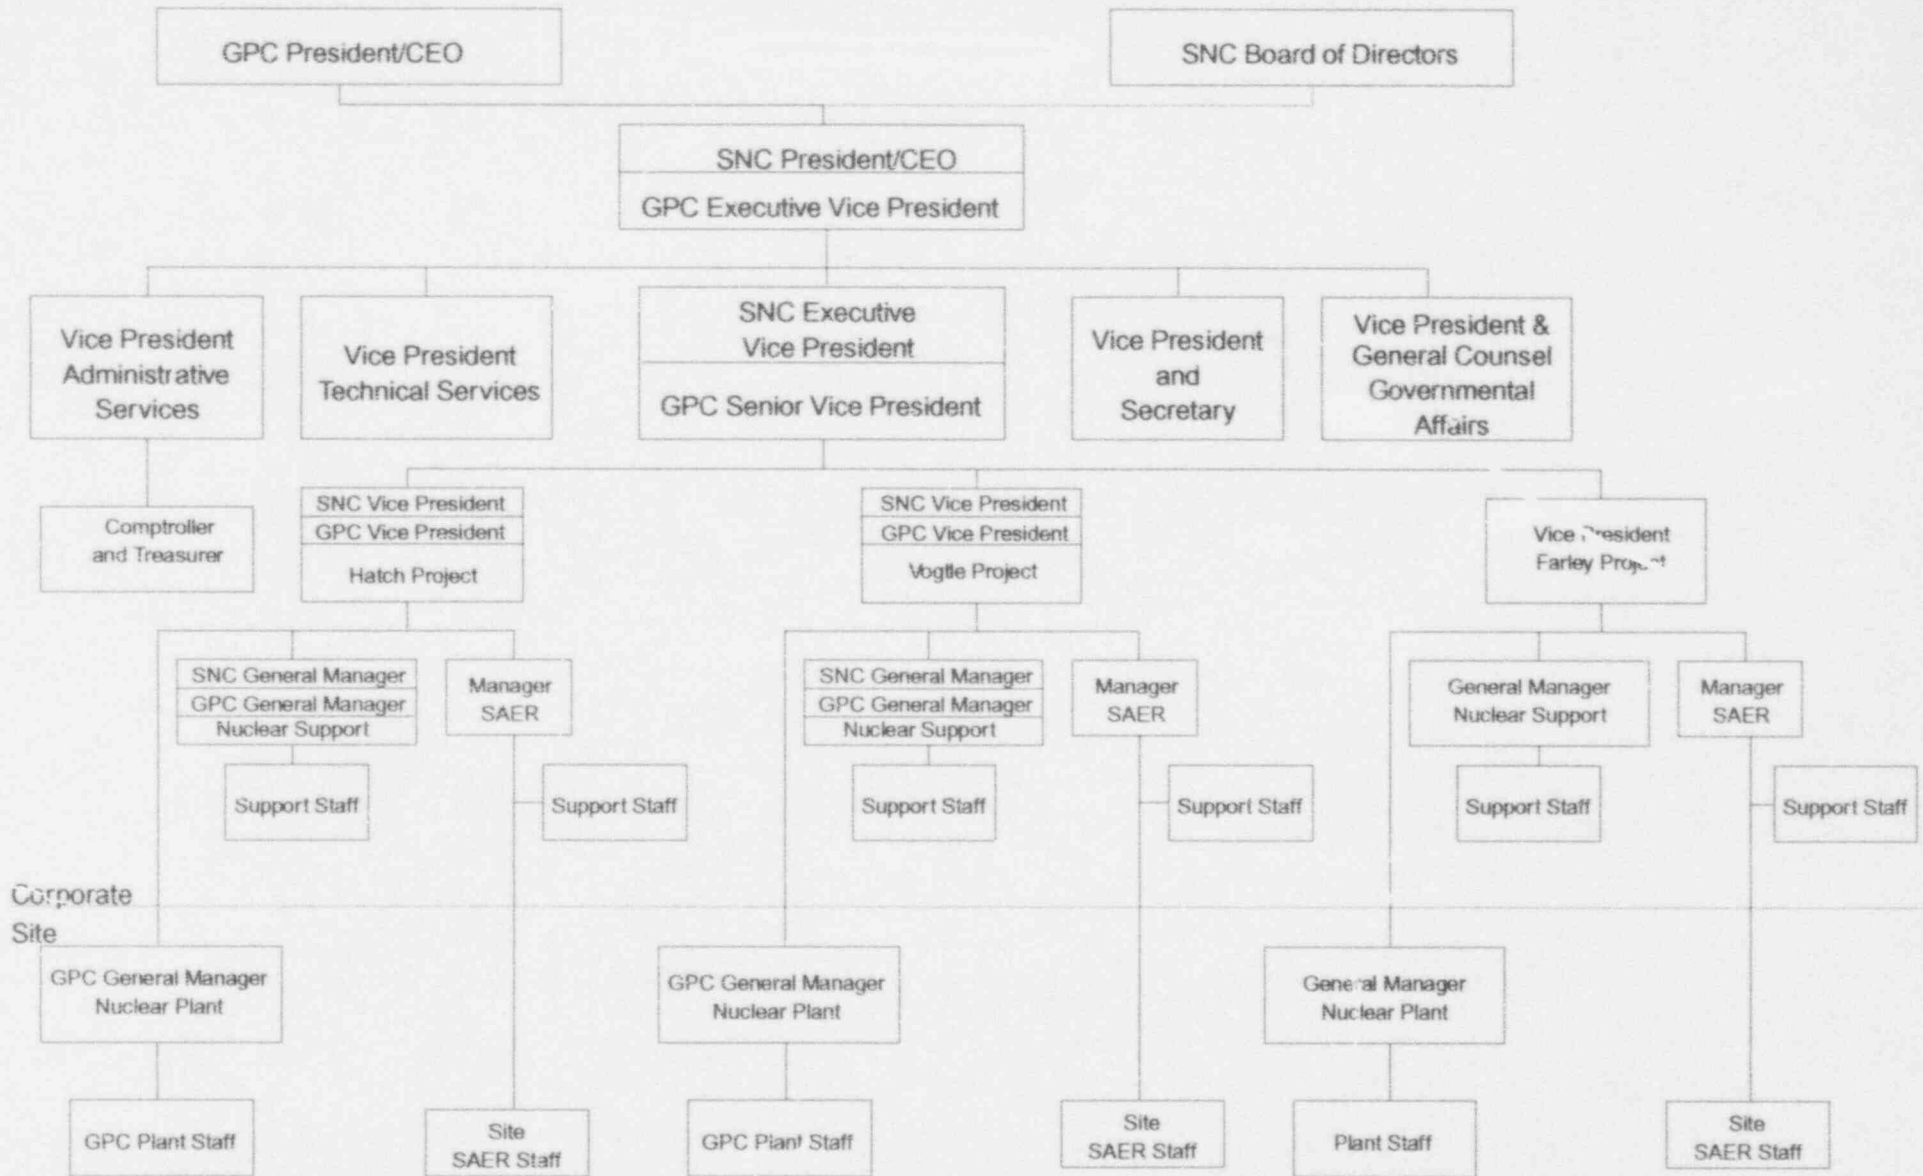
GPC President/CEO

SNC Board of Directors

SNC President/CEO
GPC Executive Vice President

Vice President Administrative Services

Vice President Technical Services

SNC Executive Vice President
GPC Senior Vice President

Vice President and Secretary

Vice President & General Counsel Governmental Affairs

Comptroller and Treasurer

SNC Vice President
GPC Vice President
Hatch Project

SNC Vice President
GPC Vice President
Vogtle Project

Vice President Farley Project

SNC General Manager
GPC General Manager
Nuclear Support

Manager SAER

Support Staff

Support Staff

SNC General Manager
GPC General Manager
Nuclear Support

Manager SAER

Support Staff

Support Staff

General Manager Nuclear Support

Manager SAER

Support Staff

Support Staff

Corporate
Site

GPC General Manager Nuclear Plant

GPC General Manager Nuclear Plant

General Manager Nuclear Plant

GPC Plant Staff

Site SAER Staff

GPC Plant Staff

Site SAER Staff

Plant Staff

Site SAER Staff